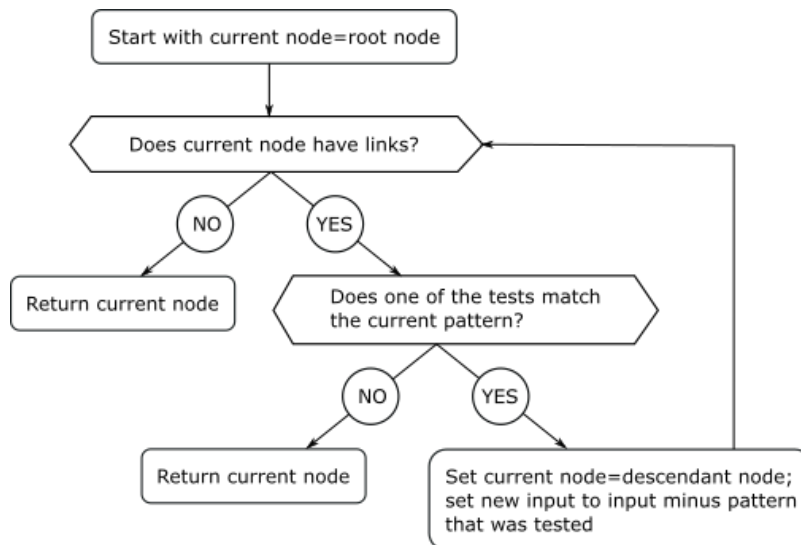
Start with current node=root node

Does current node have links?

NO

YES

Return current node

Does one of the tests match the current pattern?

NO

YES

Return current node

Set current node=descendant node; set new input to input minus pattern that was tested